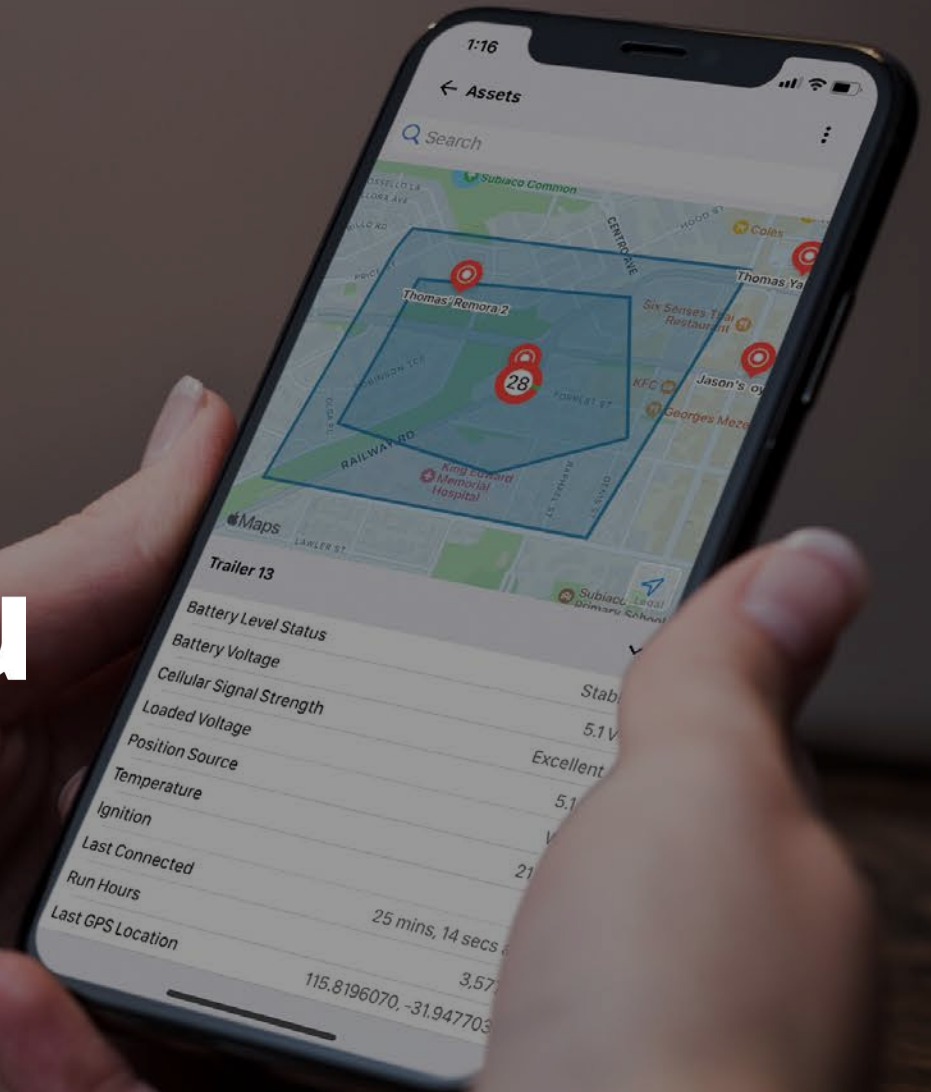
1:16

← Assets

Search

Subiaco Common

Coles

Thomas Remora 2

Thomas Ya

Six Senses Thai Restaurant

28

KFC

Jason's oy

Georges Meze

RAILWAY RD

King Edward Memorial Hospital

Maps

LAWLER ST

Trailer 13

Subiaco Primary School

Legal

Battery Level Status

Battery Voltage

Stab

Cellular Signal Strength

5.1 V

Loaded Voltage

Excellent

Position Source

5.1

Temperature

Ignition

Last Connected

21

Run Hours

25 mins, 14 secs

Last GPS Location

3,57

115.8196070, -31.947703